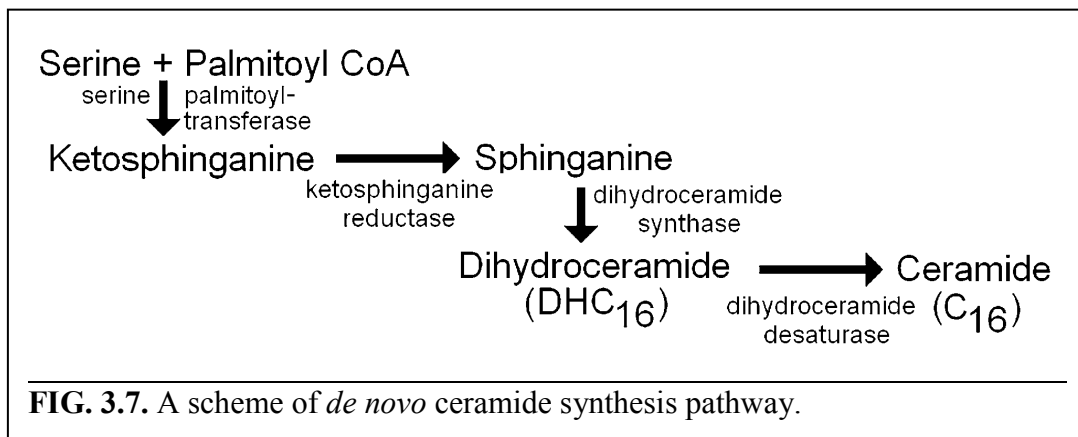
Serine + Palmitoyl CoA

serine palmitoyltransferase

Ketosphinganine

ketosphinganine reductase

Sphinganine

dihydroceramide synthase

Dihydroceramide ($DHC_{16}$)

dihydroceramide desaturase

Ceramide ($C_{16}$)

**FIG. 3.7.** A scheme of *de novo* ceramide synthesis pathway.